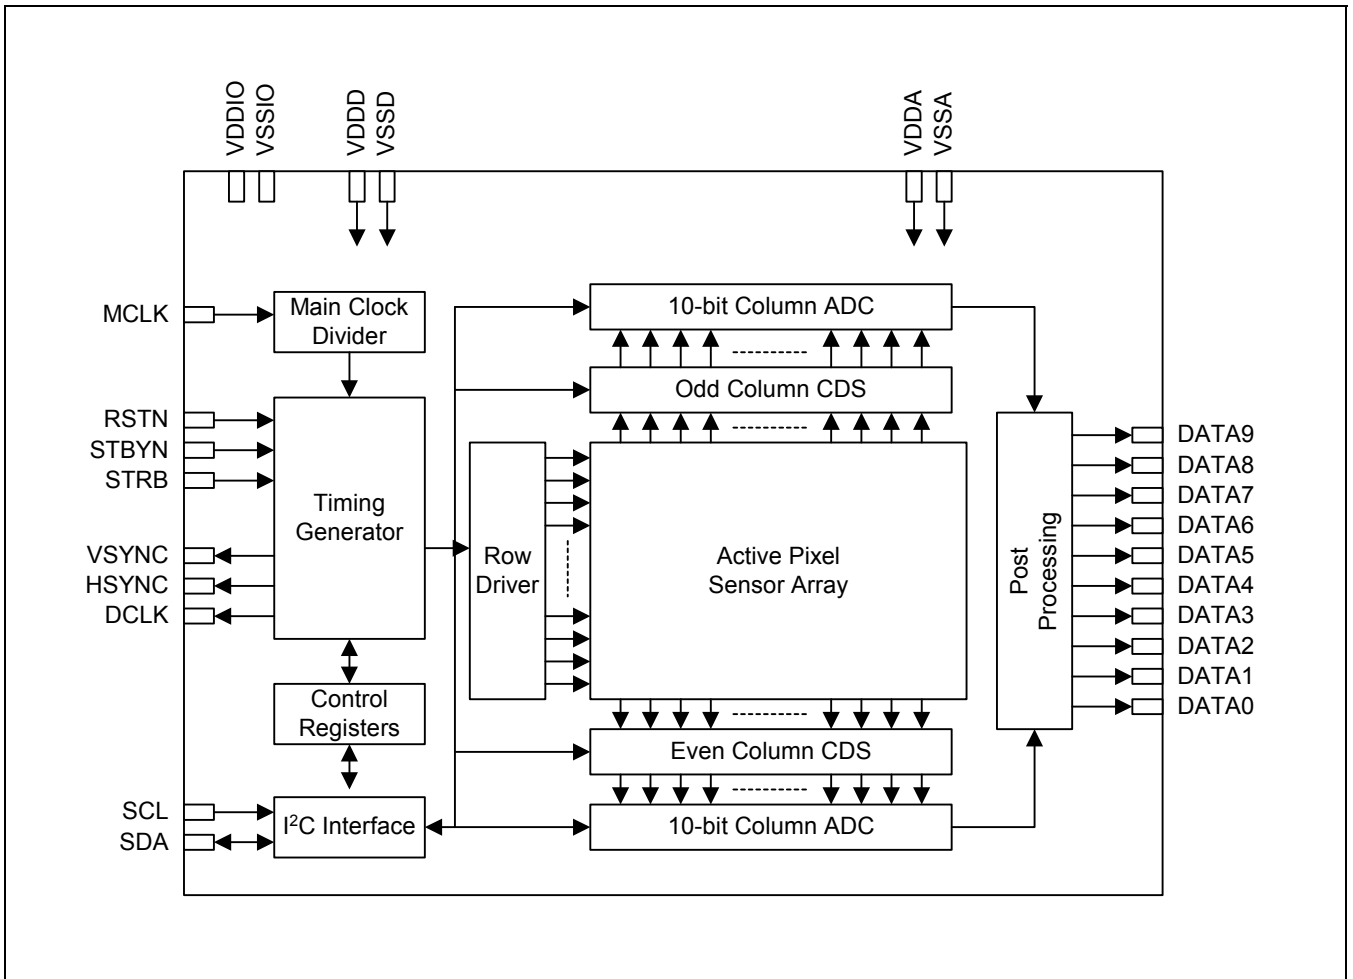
VDDIO
VSSIO
VDDD
VSSD
VDDA
VSSA

MCLK
Main Clock Divider
10-bit Column ADC
Odd Column CDS
RSTN
STBYN
STRB
Timing Generator
Row Driver
Active Pixel Sensor Array
Post Processing
DATA9
DATA8
DATA7
DATA6
DATA5
DATA4
DATA3
DATA2
DATA1
DATA0
VSYNC
HSYNC
DCLK
Control Registers
Even Column CDS
SCL
SDA
I$^2$C Interface
10-bit Column ADC